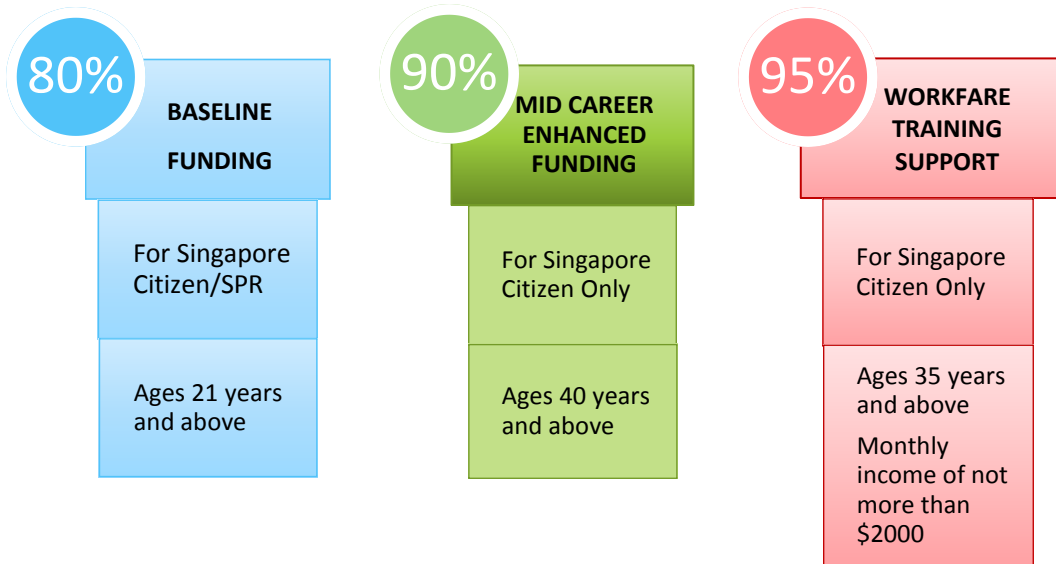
80%

BASELINE

FUNDING

For Singapore Citizen/SPR

Ages 21 years and above

90%

MID CAREER ENHANCED FUNDING

For Singapore Citizen Only

Ages 40 years and above

95%

WORKFARE TRAINING SUPPORT

For Singapore Citizen Only

Ages 35 years and above

Monthly income of not more than $2000